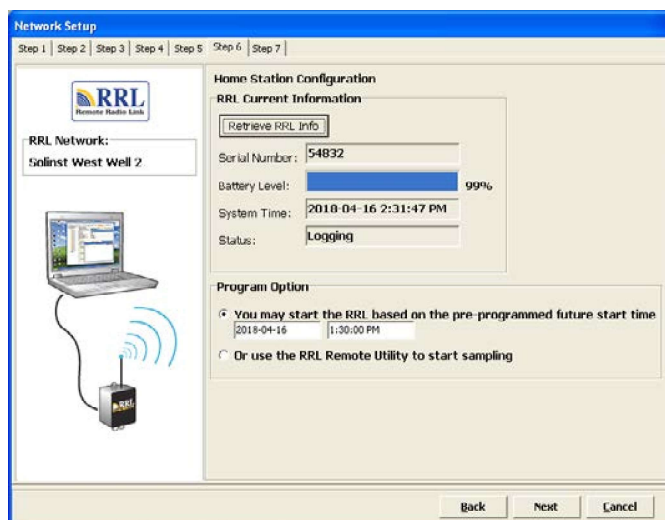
Network Setup

Step 1 | Step 2 | Step 3 | Step 4 | Step 5 | Step 6 | Step 7

RRL
Remote Radio Link

RRL Network:
Solinst West Well 2

RRL

Home Station Configuration

RRL Current Information

Retrieve RRL Info

Serial Number: 54832

Battery Level: 99%

System Time: 2018-04-16 2:31:47 PM

Status: Logging

Program Option

You may start the RRL based on the pre-programmed future start time
2018-04-16 1:30:00 PM

Or use the RRL Remote Utility to start sampling

Back Next Cancel